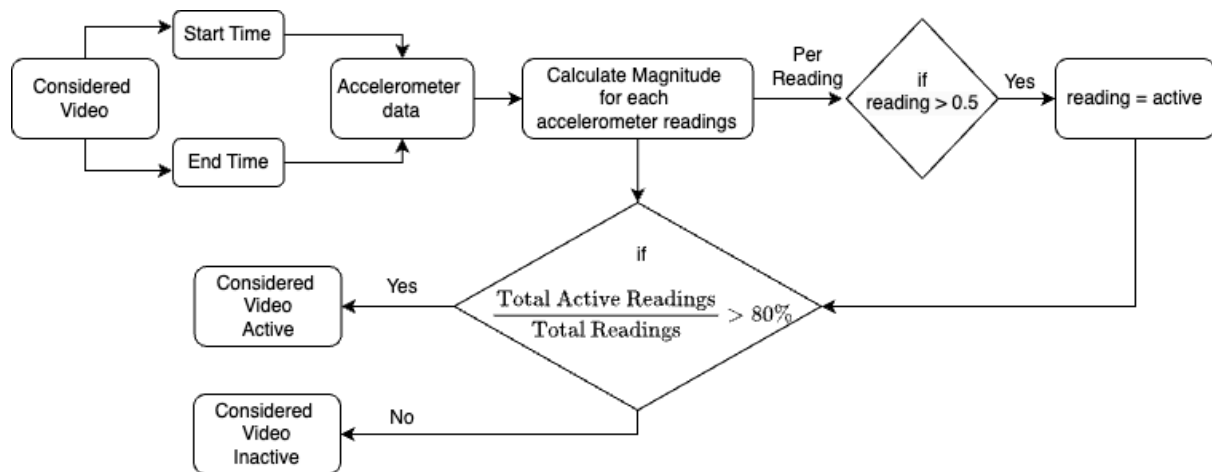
Considered Video

Start Time

End Time

Accelerometer data

Calculate Magnitude for each accelerometer readings

Per Reading

if reading > 0.5

Yes

reading = active

if

$\frac{\text{Total Active Readings}}{\text{Total Readings}} > 80\%$

Yes

Considered Video Active

No

Considered Video Inactive